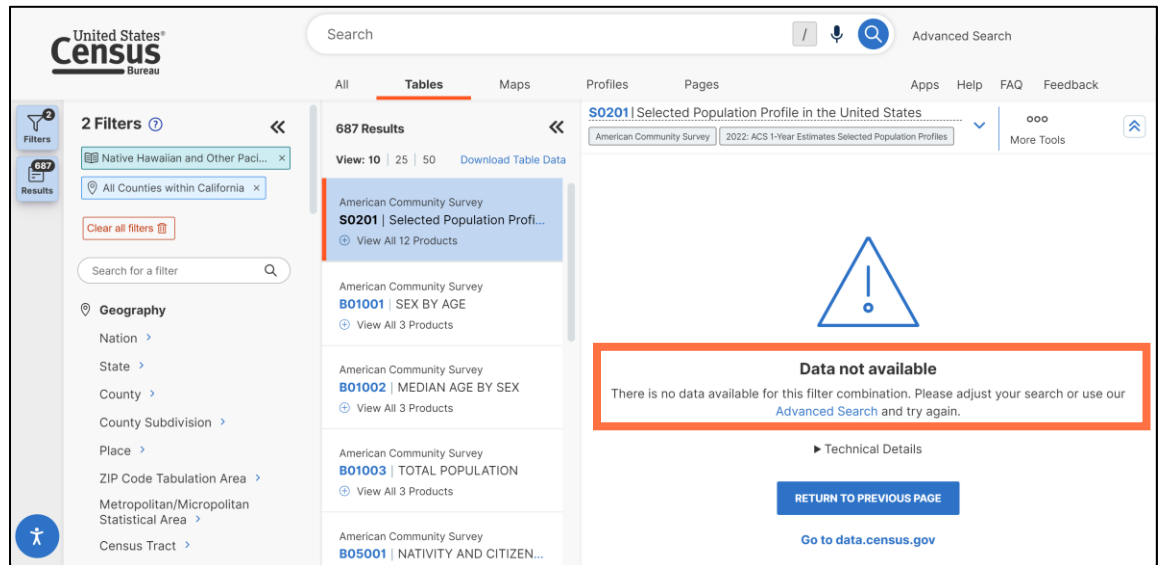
United States®
Census
Bureau

Search
/
Advanced Search

All
Tables
Maps
Profiles
Pages
Apps
Help
FAQ
Feedback

2
Filters
687
Results

2 Filters ⓘ
«
Native Hawaiian and Other Paci... ×
All Counties within California ×
Clear all filters
Search for a filter
Geography
Nation ›
State ›
County ›
County Subdivision ›
Place ›
ZIP Code Tabulation Area ›
Metropolitan/Micropolitan Statistical Area ›
Census Tract ›

687 Results
«
View: 10 | 25 | 50
Download Table Data

American Community Survey
S0201 | Selected Population Profi...
View All 12 Products

American Community Survey
B01001 | SEX BY AGE
View All 3 Products

American Community Survey
B01002 | MEDIAN AGE BY SEX
View All 3 Products

American Community Survey
B01003 | TOTAL POPULATION
View All 3 Products

American Community Survey
B05001 | NATIVITY AND CITIZEN...

S0201 | Selected Population Profile in the United States
American Community Survey
2022: ACS 1-Year Estimates Selected Population Profiles
More Tools

Data not available
There is no data available for this filter combination. Please adjust your search or use our Advanced Search and try again.
▶ Technical Details
RETURN TO PREVIOUS PAGE
Go to data.census.gov